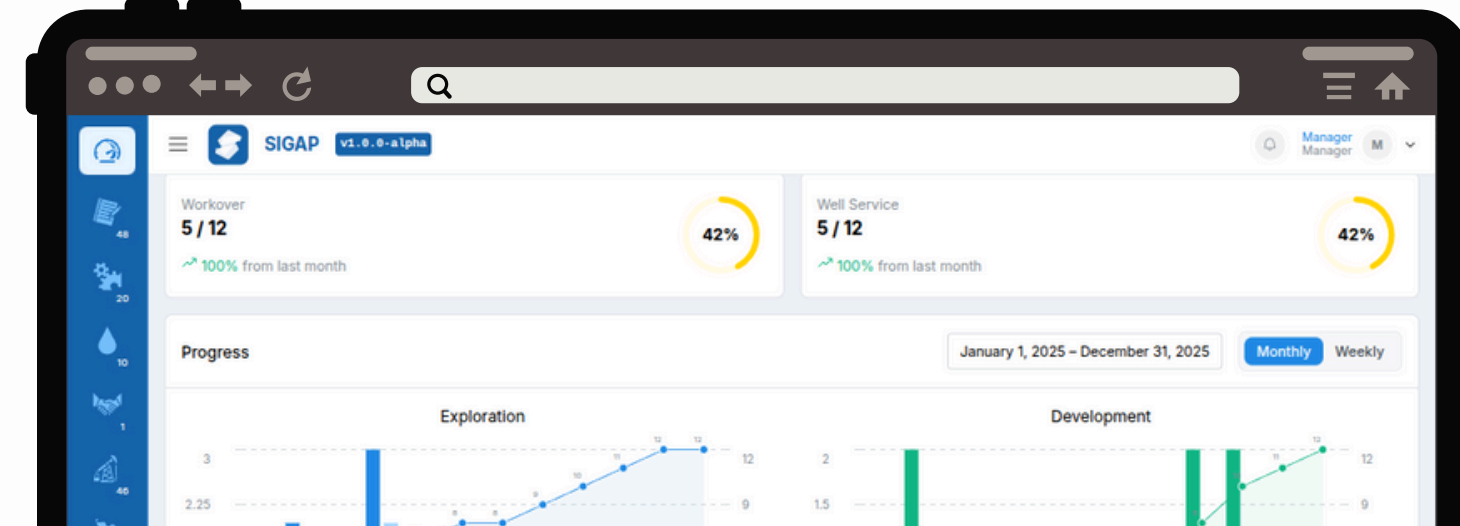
SIGAP v1.0.0-alpha

Manager
Manager
M

48
20
10
1
46

Workover
5 / 12
100% from last month
42%

Well Service
5 / 12
100% from last month
42%

Progress
January 1, 2025 – December 31, 2025
Monthly Weekly

Exploration
3
2.25
12
9
8 8 9 10 11 12 12

Development
2
1.5
12
9
11 12